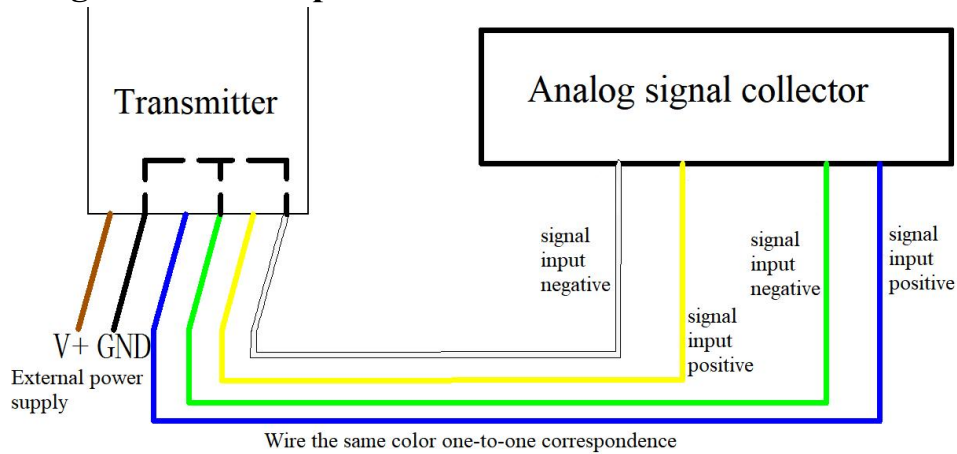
Transmitter

Analog signal collector

signal input negative

signal input positive

signal input negative

signal input positive

V+ GND

External power supply

Wire the same color one-to-one correspondence